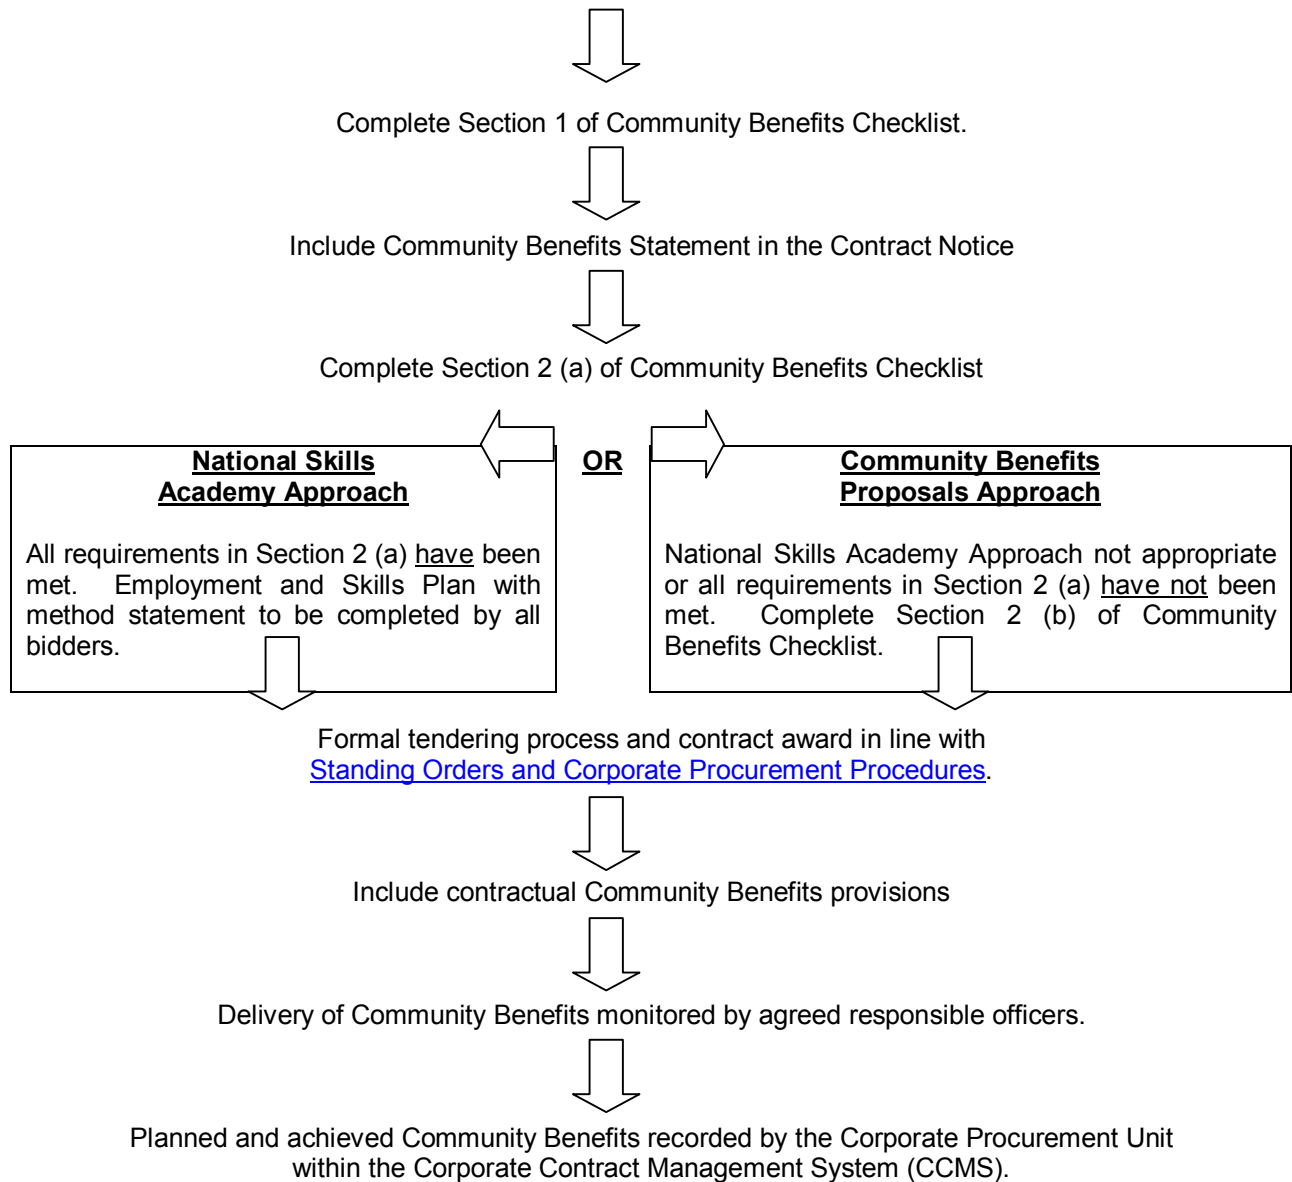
Complete Section 1 of Community Benefits Checklist.

Include Community Benefits Statement in the Contract Notice

Complete Section 2 (a) of Community Benefits Checklist

**National Skills Academy Approach**

All requirements in Section 2 (a) have been met. Employment and Skills Plan with method statement to be completed by all bidders.

**OR**

**Community Benefits Proposals Approach**

National Skills Academy Approach not appropriate or all requirements in Section 2 (a) have not been met. Complete Section 2 (b) of Community Benefits Checklist.

Formal tendering process and contract award in line with Standing Orders and Corporate Procurement Procedures.

Include contractual Community Benefits provisions

Delivery of Community Benefits monitored by agreed responsible officers.

Planned and achieved Community Benefits recorded by the Corporate Procurement Unit within the Corporate Contract Management System (CCMS).